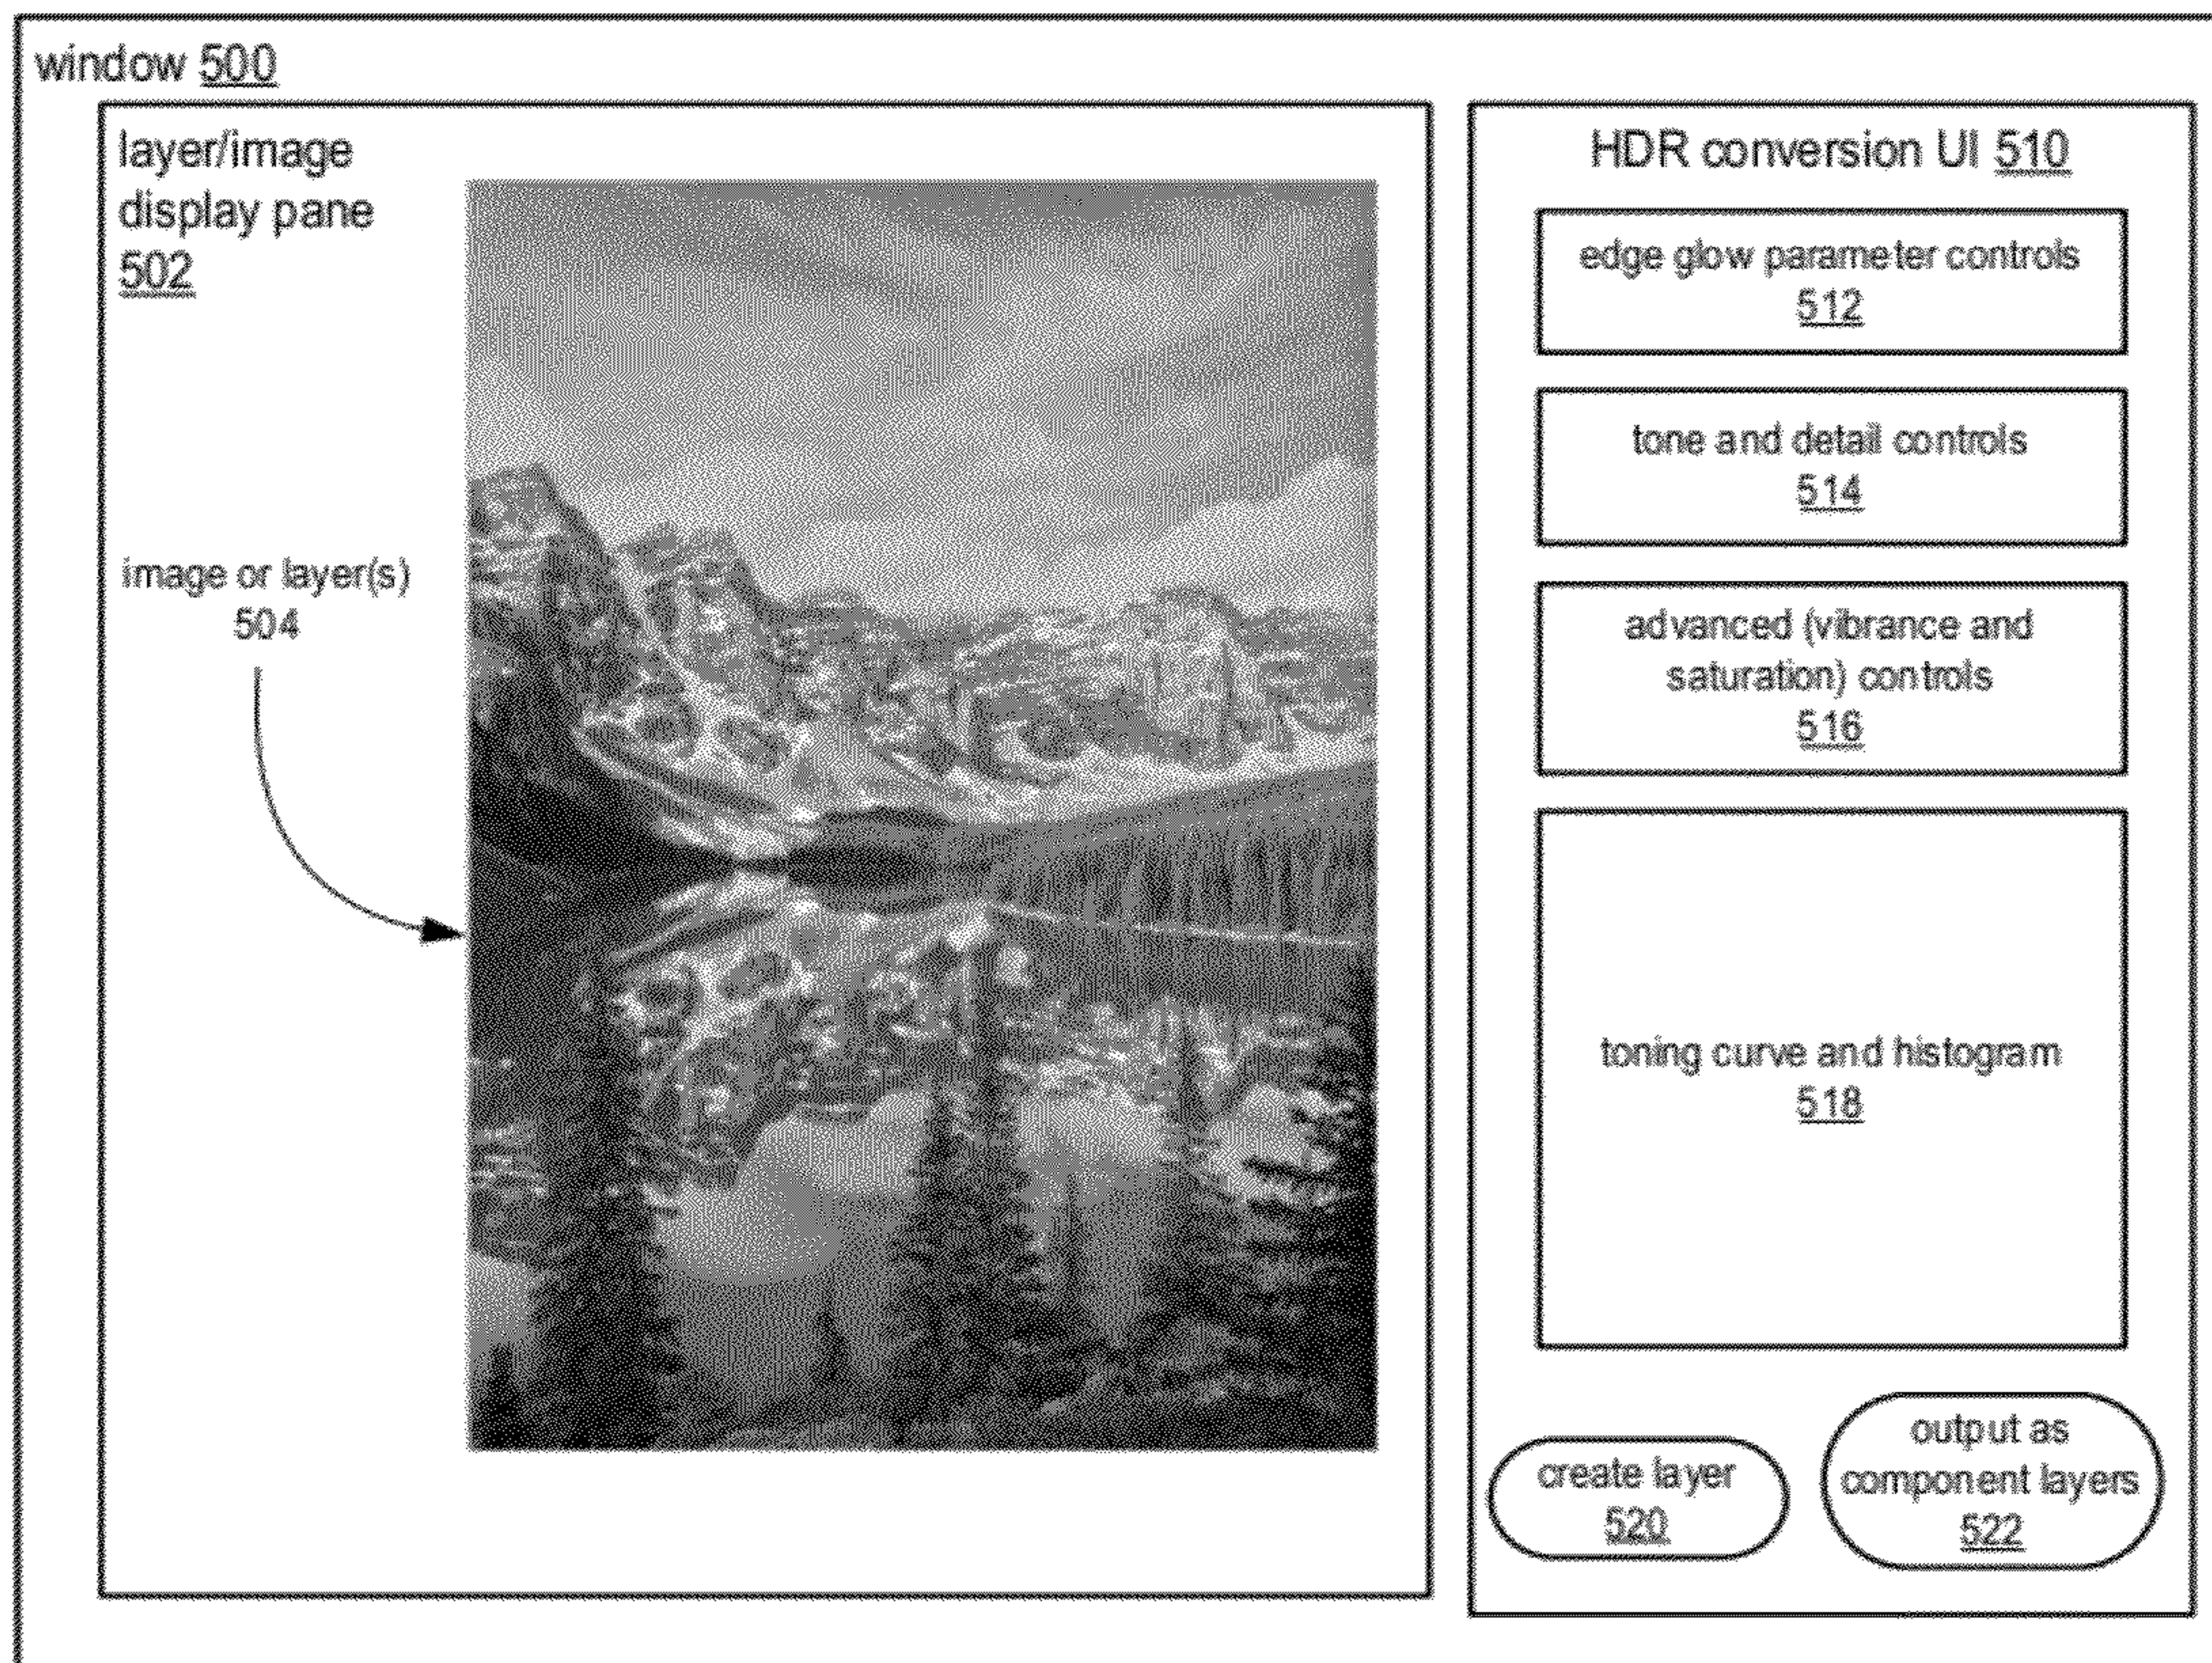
window 500

layer/image display pane 502

image or layer(s) 504

HDR conversion UI 510

edge glow parameter controls 512

tone and detail controls 514

advanced (vibrance and saturation) controls 516

toning curve and histogram 518

create layer 520

output as component layers 522